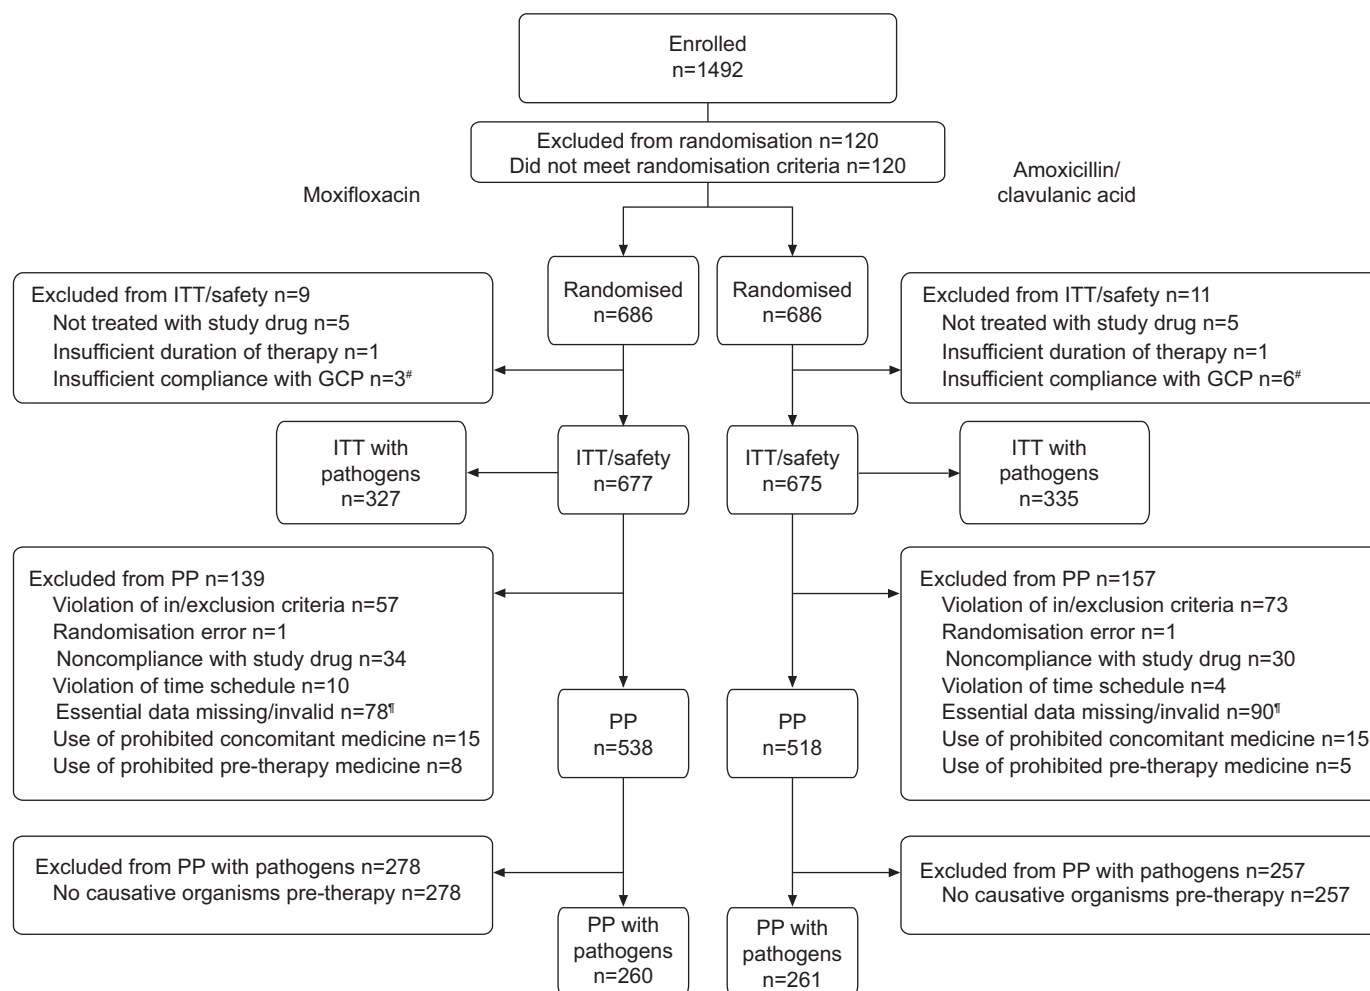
Enrolled
n=1492

Excluded from randomisation n=120
Did not meet randomisation criteria n=120

Moxifloxacin

Amoxicillin/
clavulanic acid

Excluded from ITT/safety n=9
Not treated with study drug n=5
Insufficient duration of therapy n=1
Insufficient compliance with GCP n=3$^{\#}$

Randomised
n=686

Randomised
n=686

Excluded from ITT/safety n=11
Not treated with study drug n=5
Insufficient duration of therapy n=1
Insufficient compliance with GCP n=6$^{\#}$

ITT with
pathogens
n=327

ITT/safety
n=677

ITT/safety
n=675

ITT with
pathogens
n=335

Excluded from PP n=139
Violation of in/exclusion criteria n=57
Randomisation error n=1
Noncompliance with study drug n=34
Violation of time schedule n=10
Essential data missing/invalid n=78$^{¶}$
Use of prohibited concomitant medicine n=15
Use of prohibited pre-therapy medicine n=8

PP
n=538

PP
n=518

Excluded from PP n=157
Violation of in/exclusion criteria n=73
Randomisation error n=1
Noncompliance with study drug n=30
Violation of time schedule n=4
Essential data missing/invalid n=90$^{¶}$
Use of prohibited concomitant medicine n=15
Use of prohibited pre-therapy medicine n=5

Excluded from PP with pathogens n=278
No causative organisms pre-therapy n=278

PP with
pathogens
n=260

PP with
pathogens
n=261

Excluded from PP with pathogens n=257
No causative organisms pre-therapy n=257